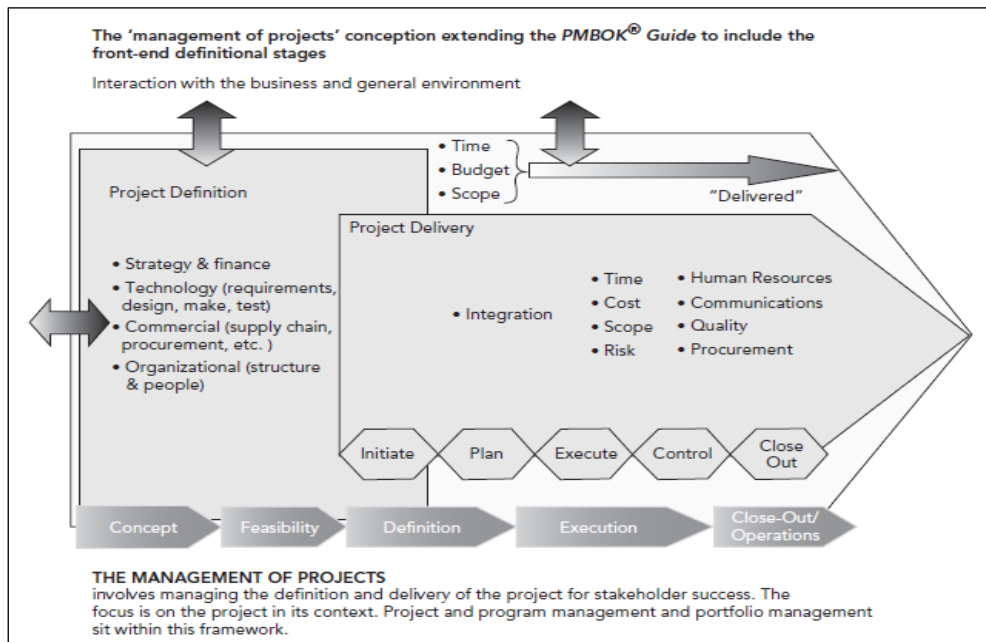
The 'management of projects' conception extending the *PMBOK® Guide* to include the front-end definitional stages

Interaction with the business and general environment

• Time
• Budget
• Scope

"Delivered"

Project Definition

• Strategy & finance
• Technology (requirements, design, make, test)
• Commercial (supply chain, procurement, etc. )
• Organizational (structure & people)

Project Delivery

• Integration

• Time
• Cost
• Scope
• Risk

• Human Resources
• Communications
• Quality
• Procurement

Initiate

Plan

Execute

Control

Close Out

Concept

Feasibility

Definition

Execution

Close-Out/ Operations

THE MANAGEMENT OF PROJECTS
involves managing the definition and delivery of the project for stakeholder success. The focus is on the project in its context. Project and program management and portfolio management sit within this framework.